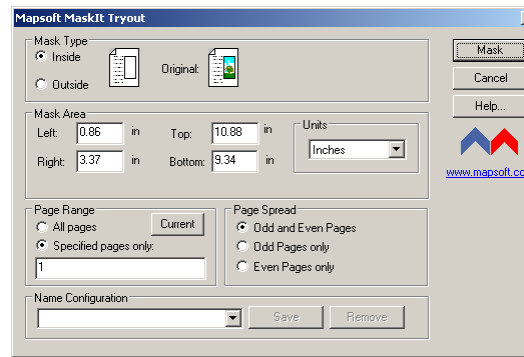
Mapsoft MaskIt Tryout

Mask Type
Inside
Outside
Original:

Mask
Cancel
Help...

Mask Area
Left: 0.86 in
Top: 10.88 in
Right: 3.37 in
Bottom: 9.34 in
Units
Inches

www.mapsoft.co

Page Range
All pages
Current
Specified pages only:
1

Page Spread
Odd and Even Pages
Odd Pages only
Even Pages only

Name Configuration
Save
Remove